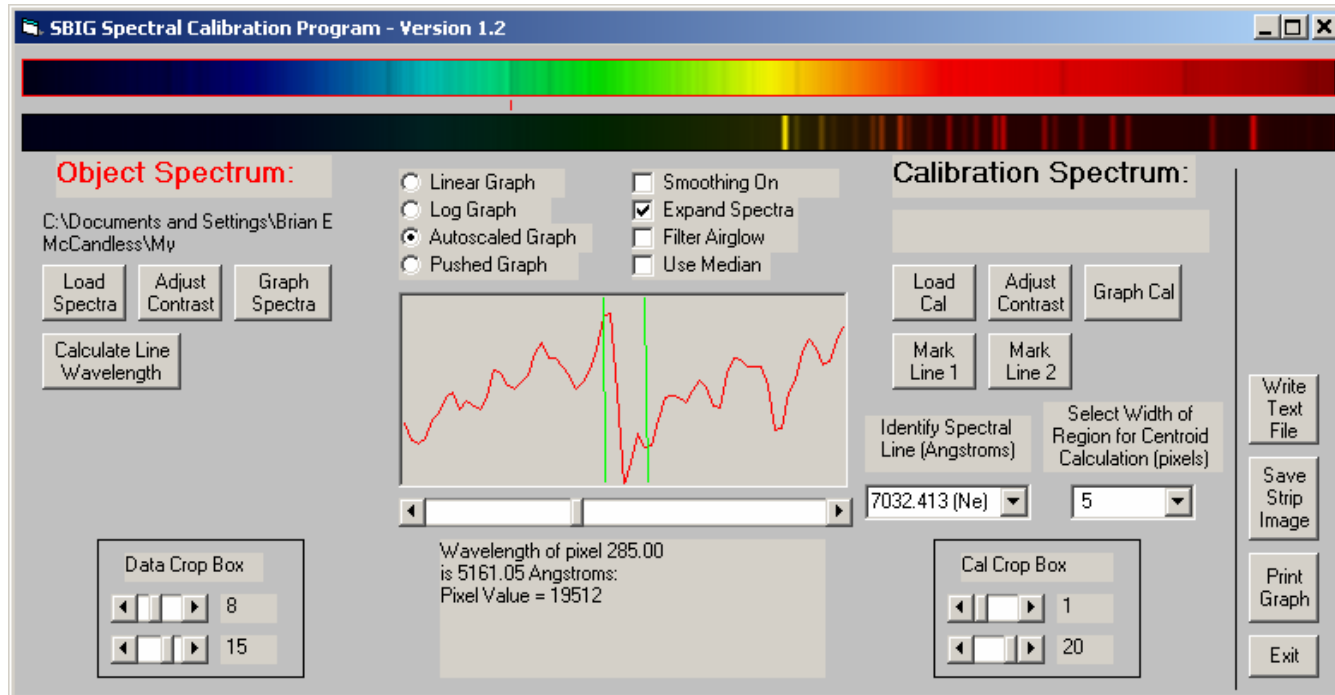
SBIG Spectral Calibration Program - Version 1.2

Object Spectrum:

C:\Documents and Settings\Brian E McCandless\My

Load Spectra

Adjust Contrast

Graph Spectra

Calculate Line Wavelength

Linear Graph
Log Graph
Autoscaled Graph
Pushed Graph

Smoothing On
Expand Spectra
Filter Airglow
Use Median

Calibration Spectrum:

Load Cal

Adjust Contrast

Graph Cal

Mark Line 1

Mark Line 2

Identify Spectral Line (Angstroms)

Select Width of Region for Centroid Calculation (pixels)

7032.413 (Ne)

5

Write Text File

Save Strip Image

Print Graph

Exit

Data Crop Box

8

15

Wavelength of pixel 285.00 is 5161.05 Angstroms: Pixel Value = 19512

Cal Crop Box

1

20